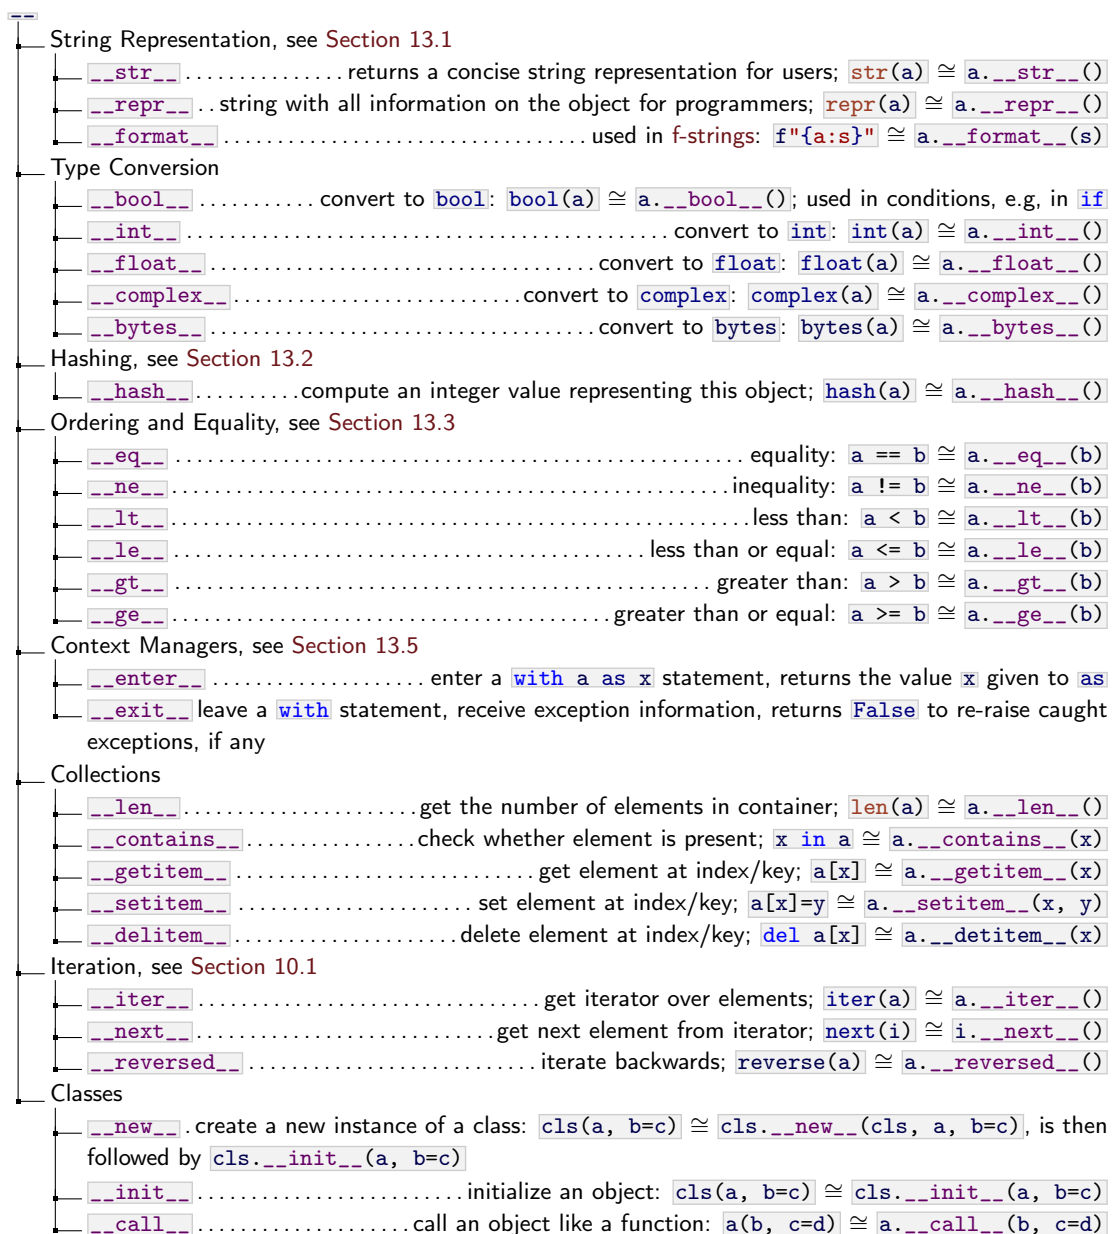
__

String Representation, see Section 13.1

__str__ . . . . . . . . . . . . . . . returns a concise string representation for users; str(a) $\cong$ a.__str__()

__repr__ . . string with all information on the object for programmers; repr(a) $\cong$ a.__repr__()

__format__ . . . . . . . . . . . . . . . . . . . . . . . . . . . . . . . used in f-strings: f"{a:s}" $\cong$ a.__format__(s)

Type Conversion

__bool__ . . . . . . . . . . . convert to bool: bool(a) $\cong$ a.__bool__(); used in conditions, e.g, in if

__int__ . . . . . . . . . . . . . . . . . . . . . . . . . . . . . . . . . . . . . . . . . . . . . convert to int: int(a) $\cong$ a.__int__()

__float__ . . . . . . . . . . . . . . . . . . . . . . . . . . . . . . . . . . . . . . convert to float: float(a) $\cong$ a.__float__()

__complex__ . . . . . . . . . . . . . . . . . . . . . . . . . . . convert to complex: complex(a) $\cong$ a.__complex__()

__bytes__ . . . . . . . . . . . . . . . . . . . . . . . . . . . . . . . . . . . . . . convert to bytes: bytes(a) $\cong$ a.__bytes__()

Hashing, see Section 13.2

__hash__ . . . . . . . . . compute an integer value representing this object; hash(a) $\cong$ a.__hash__()

Ordering and Equality, see Section 13.3

__eq__ . . . . . . . . . . . . . . . . . . . . . . . . . . . . . . . . . . . . . . . . . . . . . . . . . equality: a == b $\cong$ a.__eq__(b)

__ne__ . . . . . . . . . . . . . . . . . . . . . . . . . . . . . . . . . . . . . . . . . . . . . . . . inequality: a != b $\cong$ a.__ne__(b)

__lt__ . . . . . . . . . . . . . . . . . . . . . . . . . . . . . . . . . . . . . . . . . . . . . . . . less than: a < b $\cong$ a.__lt__(b)

__le__ . . . . . . . . . . . . . . . . . . . . . . . . . . . . . . . . . . . . . . . . . less than or equal: a <= b $\cong$ a.__le__(b)

__gt__ . . . . . . . . . . . . . . . . . . . . . . . . . . . . . . . . . . . . . . . . . . . . . greater than: a > b $\cong$ a.__gt__(b)

__ge__ . . . . . . . . . . . . . . . . . . . . . . . . . . . . . . . . . . . . . . . greater than or equal: a >= b $\cong$ a.__ge__(b)

Context Managers, see Section 13.5

__enter__ . . . . . . . . . . . . . . . . . . . . enter a with a as x statement, returns the value x given to as

__exit__ leave a with statement, receive exception information, returns False to re-raise caught exceptions, if any

Collections

__len__ . . . . . . . . . . . . . . . . . . . . . . get the number of elements in container; len(a) $\cong$ a.__len__()

__contains__ . . . . . . . . . . . . . . . check whether element is present; x in a $\cong$ a.__contains__(x)

__getitem__ . . . . . . . . . . . . . . . . . . . . . . . . . . . . get element at index/key; a[x] $\cong$ a.__getitem__(x)

__setitem__ . . . . . . . . . . . . . . . . . . . . . . set element at index/key; a[x]=y $\cong$ a.__setitem__(x, y)

__delitem__ . . . . . . . . . . . . . . . . . . . . . . delete element at index/key; del a[x] $\cong$ a.__detitem__(x)

Iteration, see Section 10.1

__iter__ . . . . . . . . . . . . . . . . . . . . . . . . . . . . . . . . get iterator over elements; iter(a) $\cong$ a.__iter__()

__next__ . . . . . . . . . . . . . . . . . . . . . . . . . . . . get next element from iterator; next(i) $\cong$ i.__next__()

__reversed__ . . . . . . . . . . . . . . . . . . . . . . . . . . . . . . . iterate backwards; reverse(a) $\cong$ a.__reversed__()

Classes

__new__ . create a new instance of a class: cls(a, b=c) $\cong$ cls.__new__(cls, a, b=c), is then followed by cls.__init__(a, b=c)

__init__ . . . . . . . . . . . . . . . . . . . . . . . . . . initialize an object: cls(a, b=c) $\cong$ cls.__init__(a, b=c)

__call__ . . . . . . . . . . . . . . . . . . . call an object like a function: a(b, c=d) $\cong$ a.__call__(b, c=d)